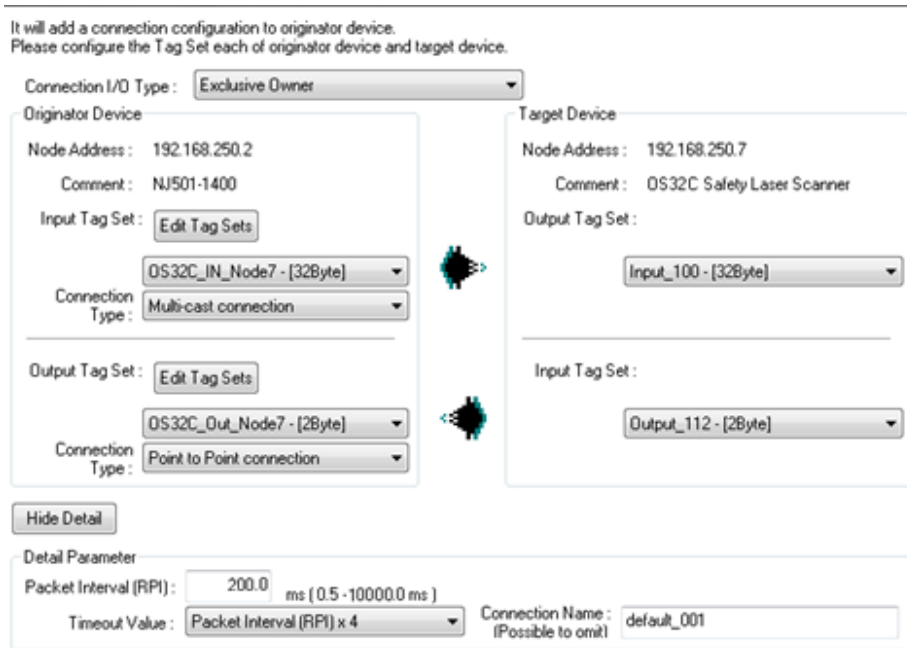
It will add a connection configuration to originator device.
Please configure the Tag Set each of originator device and target device.

Connection I/O Type : Exclusive Owner

Originator Device

Node Address : 192.168.250.2

Comment : NJ501-1400

Input Tag Set : Edit Tag Sets

OS32C_IN_Node7 - [32Byte]

Connection Type : Multi-cast connection

Output Tag Set : Edit Tag Sets

OS32C_Out_Node7 - [2Byte]

Connection Type : Point to Point connection

Target Device

Node Address : 192.168.250.7

Comment : OS32C Safety Laser Scanner

Output Tag Set :

Input_100 - [32Byte]

Input Tag Set :

Output_112 - [2Byte]

Hide Detail

Detail Parameter

Packet Interval (RPI) : 200.0 ms ( 0.5 - 10000.0 ms )

Timeout Value : Packet Interval (RPI) x 4

Connection Name : (Possible to omit) default_001